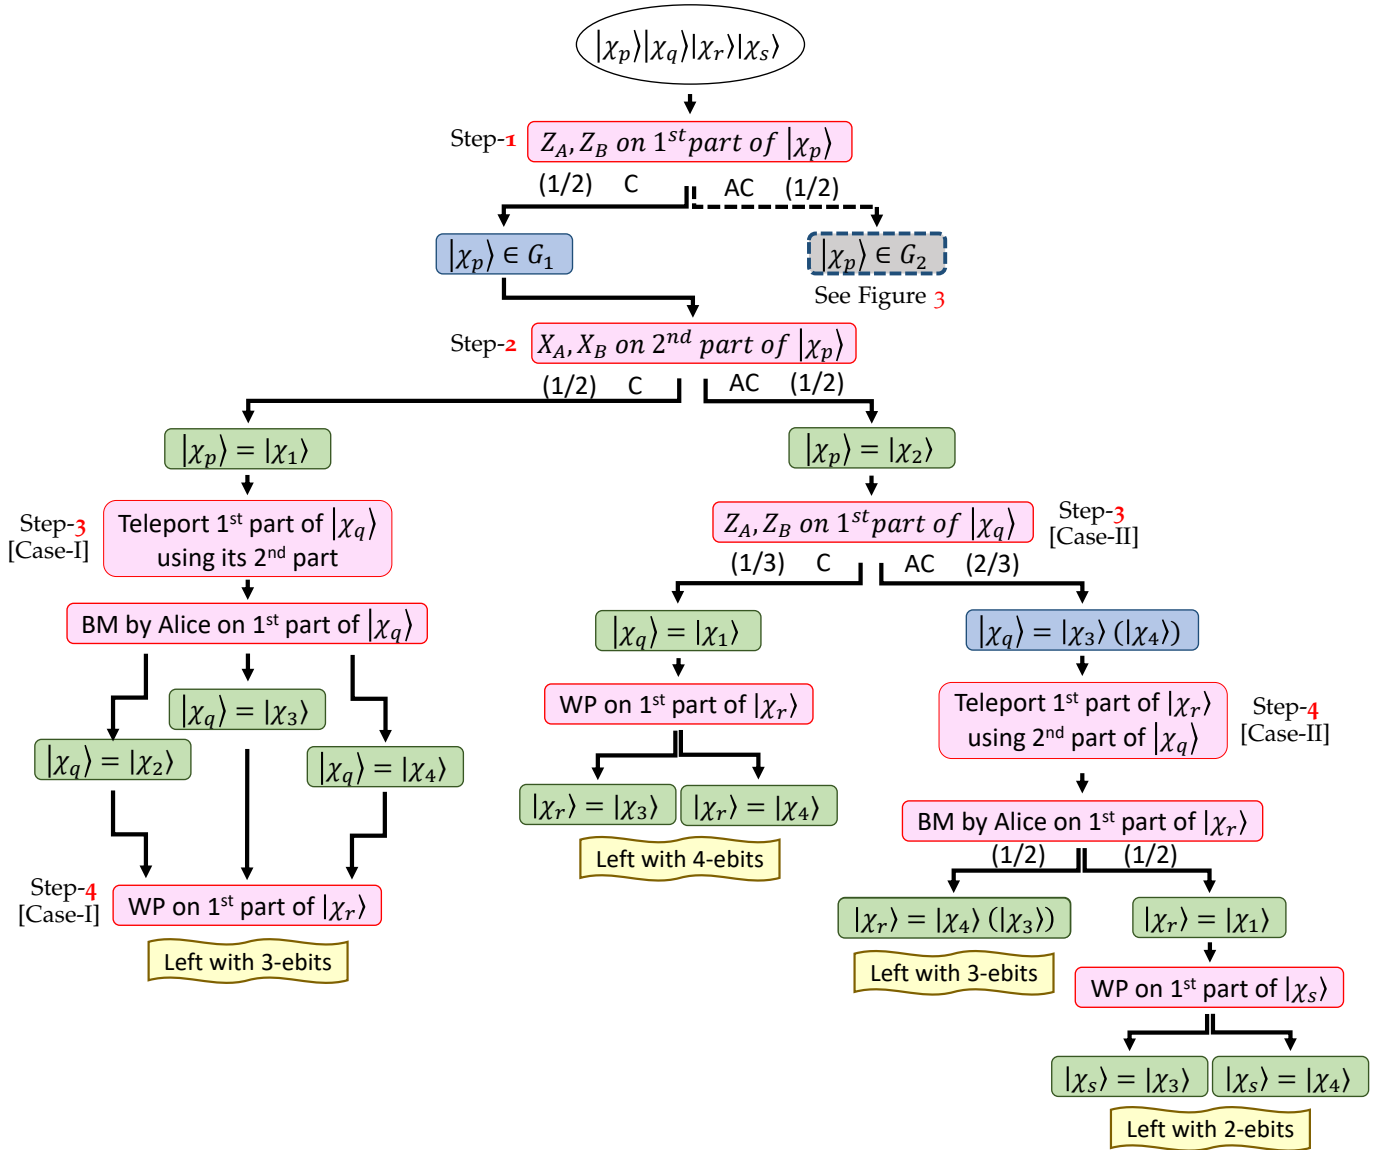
$|\chi_p\rangle|\chi_q\rangle|\chi_r\rangle|\chi_s\rangle$

Step-1 $Z_A, Z_B$ on $1^{st}$ part of $|\chi_p\rangle$

(1/2) C AC (1/2)

$|\chi_p\rangle \in G_1$

$|\chi_p\rangle \in G_2$

See Figure 3

Step-2 $X_A, X_B$ on $2^{nd}$ part of $|\chi_p\rangle$

(1/2) C AC (1/2)

$|\chi_p\rangle = |\chi_1\rangle$

$|\chi_p\rangle = |\chi_2\rangle$

Step-3 [Case-I]

Teleport 1st part of $|\chi_q\rangle$ using its 2nd part

BM by Alice on 1st part of $|\chi_q\rangle$

$|\chi_q\rangle = |\chi_3\rangle$

$|\chi_q\rangle = |\chi_2\rangle$

$|\chi_q\rangle = |\chi_4\rangle$

Step-4 [Case-I]

WP on 1st part of $|\chi_r\rangle$

Left with 3-ebits

$Z_A, Z_B$ on $1^{st}$ part of $|\chi_q\rangle$

Step-3 [Case-II]

(1/3) C AC (2/3)

$|\chi_q\rangle = |\chi_1\rangle$

$|\chi_q\rangle = |\chi_3\rangle$ ($|\chi_4\rangle$)

WP on 1st part of $|\chi_r\rangle$

$|\chi_r\rangle = |\chi_3\rangle$

$|\chi_r\rangle = |\chi_4\rangle$

Left with 4-ebits

Teleport 1st part of $|\chi_r\rangle$ using 2nd part of $|\chi_q\rangle$

Step-4 [Case-II]

BM by Alice on 1st part of $|\chi_r\rangle$

(1/2) (1/2)

$|\chi_r\rangle = |\chi_4\rangle$ ($|\chi_3\rangle$)

$|\chi_r\rangle = |\chi_1\rangle$

Left with 3-ebits

WP on 1st part of $|\chi_s\rangle$

$|\chi_s\rangle = |\chi_3\rangle$

$|\chi_s\rangle = |\chi_4\rangle$

Left with 2-ebits